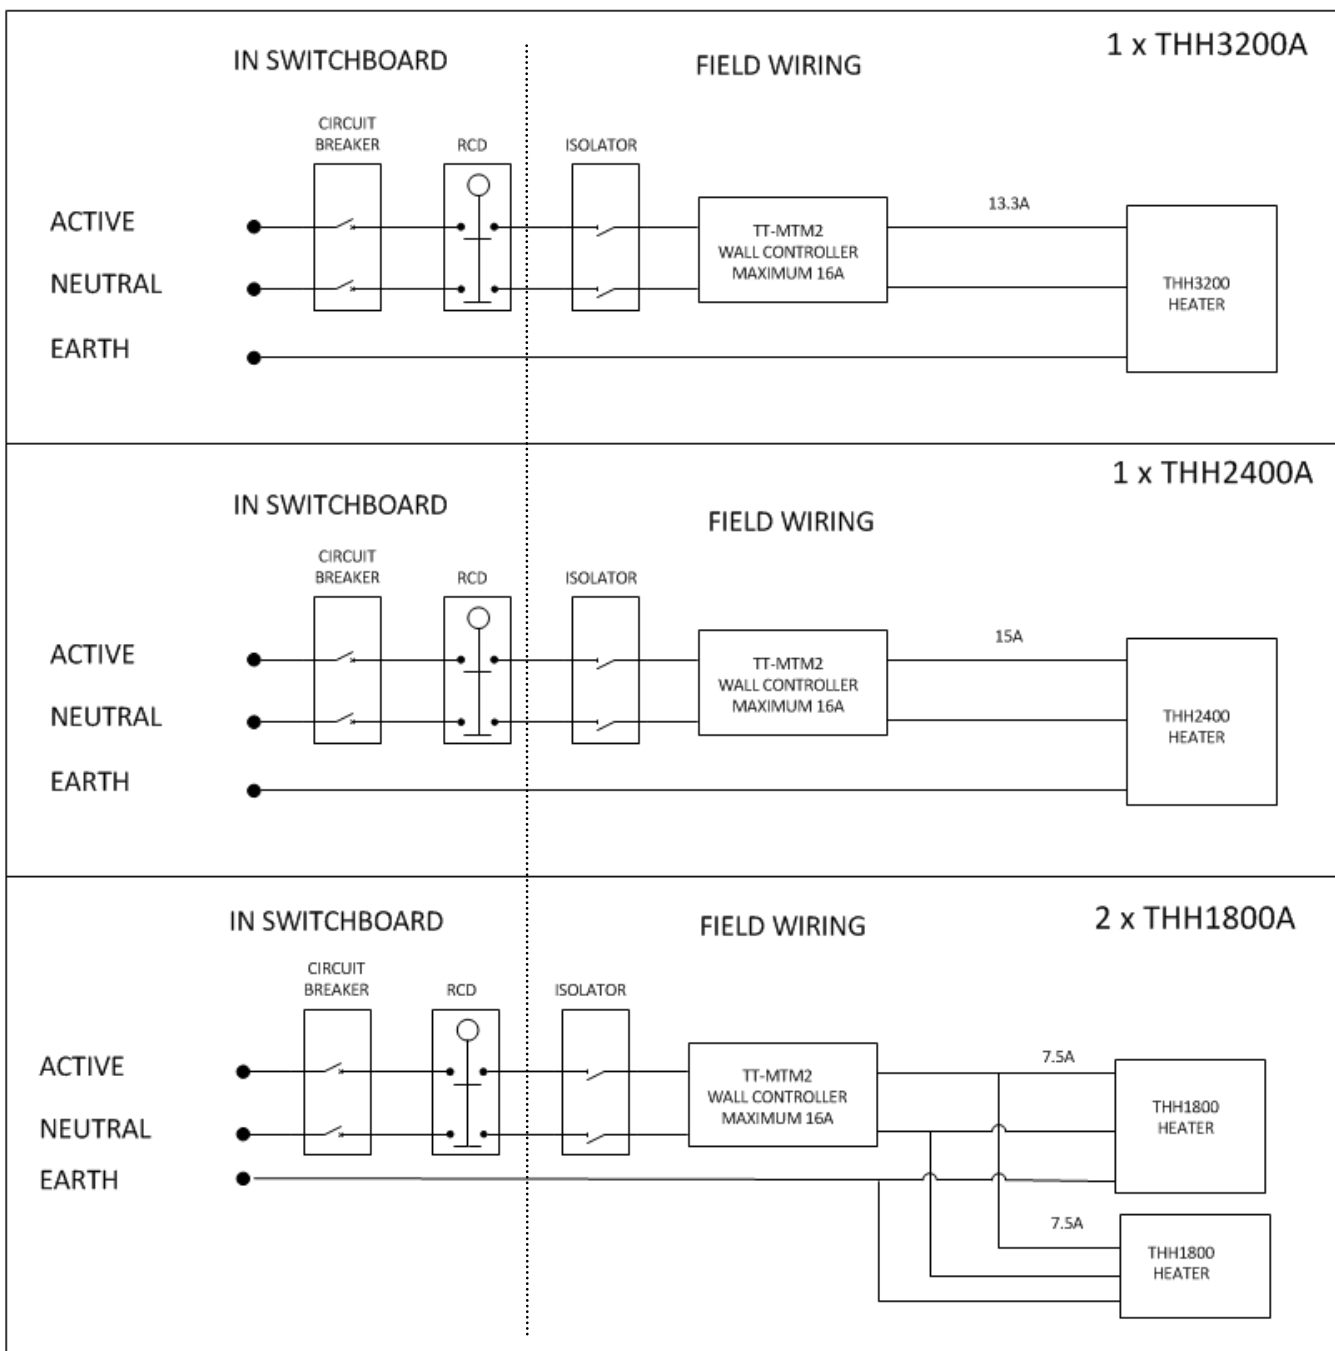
IN SWITCHBOARD

FIELD WIRING

1 x THH3200A

CIRCUIT BREAKER

RCD

ISOLATOR

ACTIVE

NEUTRAL

EARTH

TT-MTM2 WALL CONTROLLER MAXIMUM 16A

13.3A

THH3200 HEATER

IN SWITCHBOARD

FIELD WIRING

1 x THH2400A

CIRCUIT BREAKER

RCD

ISOLATOR

ACTIVE

NEUTRAL

EARTH

TT-MTM2 WALL CONTROLLER MAXIMUM 16A

15A

THH2400 HEATER

IN SWITCHBOARD

FIELD WIRING

2 x THH1800A

CIRCUIT BREAKER

RCD

ISOLATOR

ACTIVE

NEUTRAL

EARTH

TT-MTM2 WALL CONTROLLER MAXIMUM 16A

7.5A

THH1800 HEATER

7.5A

THH1800 HEATER